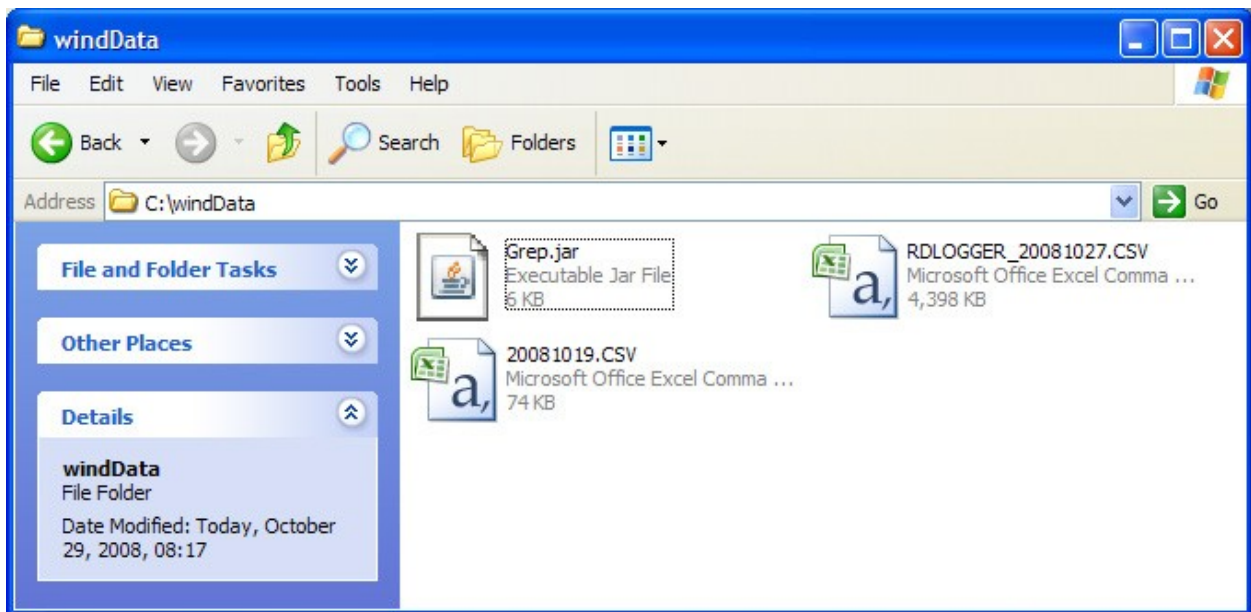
windData

File Edit View Favorites Tools Help

Back Search Folders

Address C:\windData Go

File and Folder Tasks

Other Places

Details

windData
File Folder
Date Modified: Today, October 29, 2008, 08:17

Grep.jar
Executable Jar File
6 KB

RDLOGGER_20081027.CSV
Microsoft Office Excel Comma ...
4,398 KB

20081019.CSV
Microsoft Office Excel Comma ...
74 KB